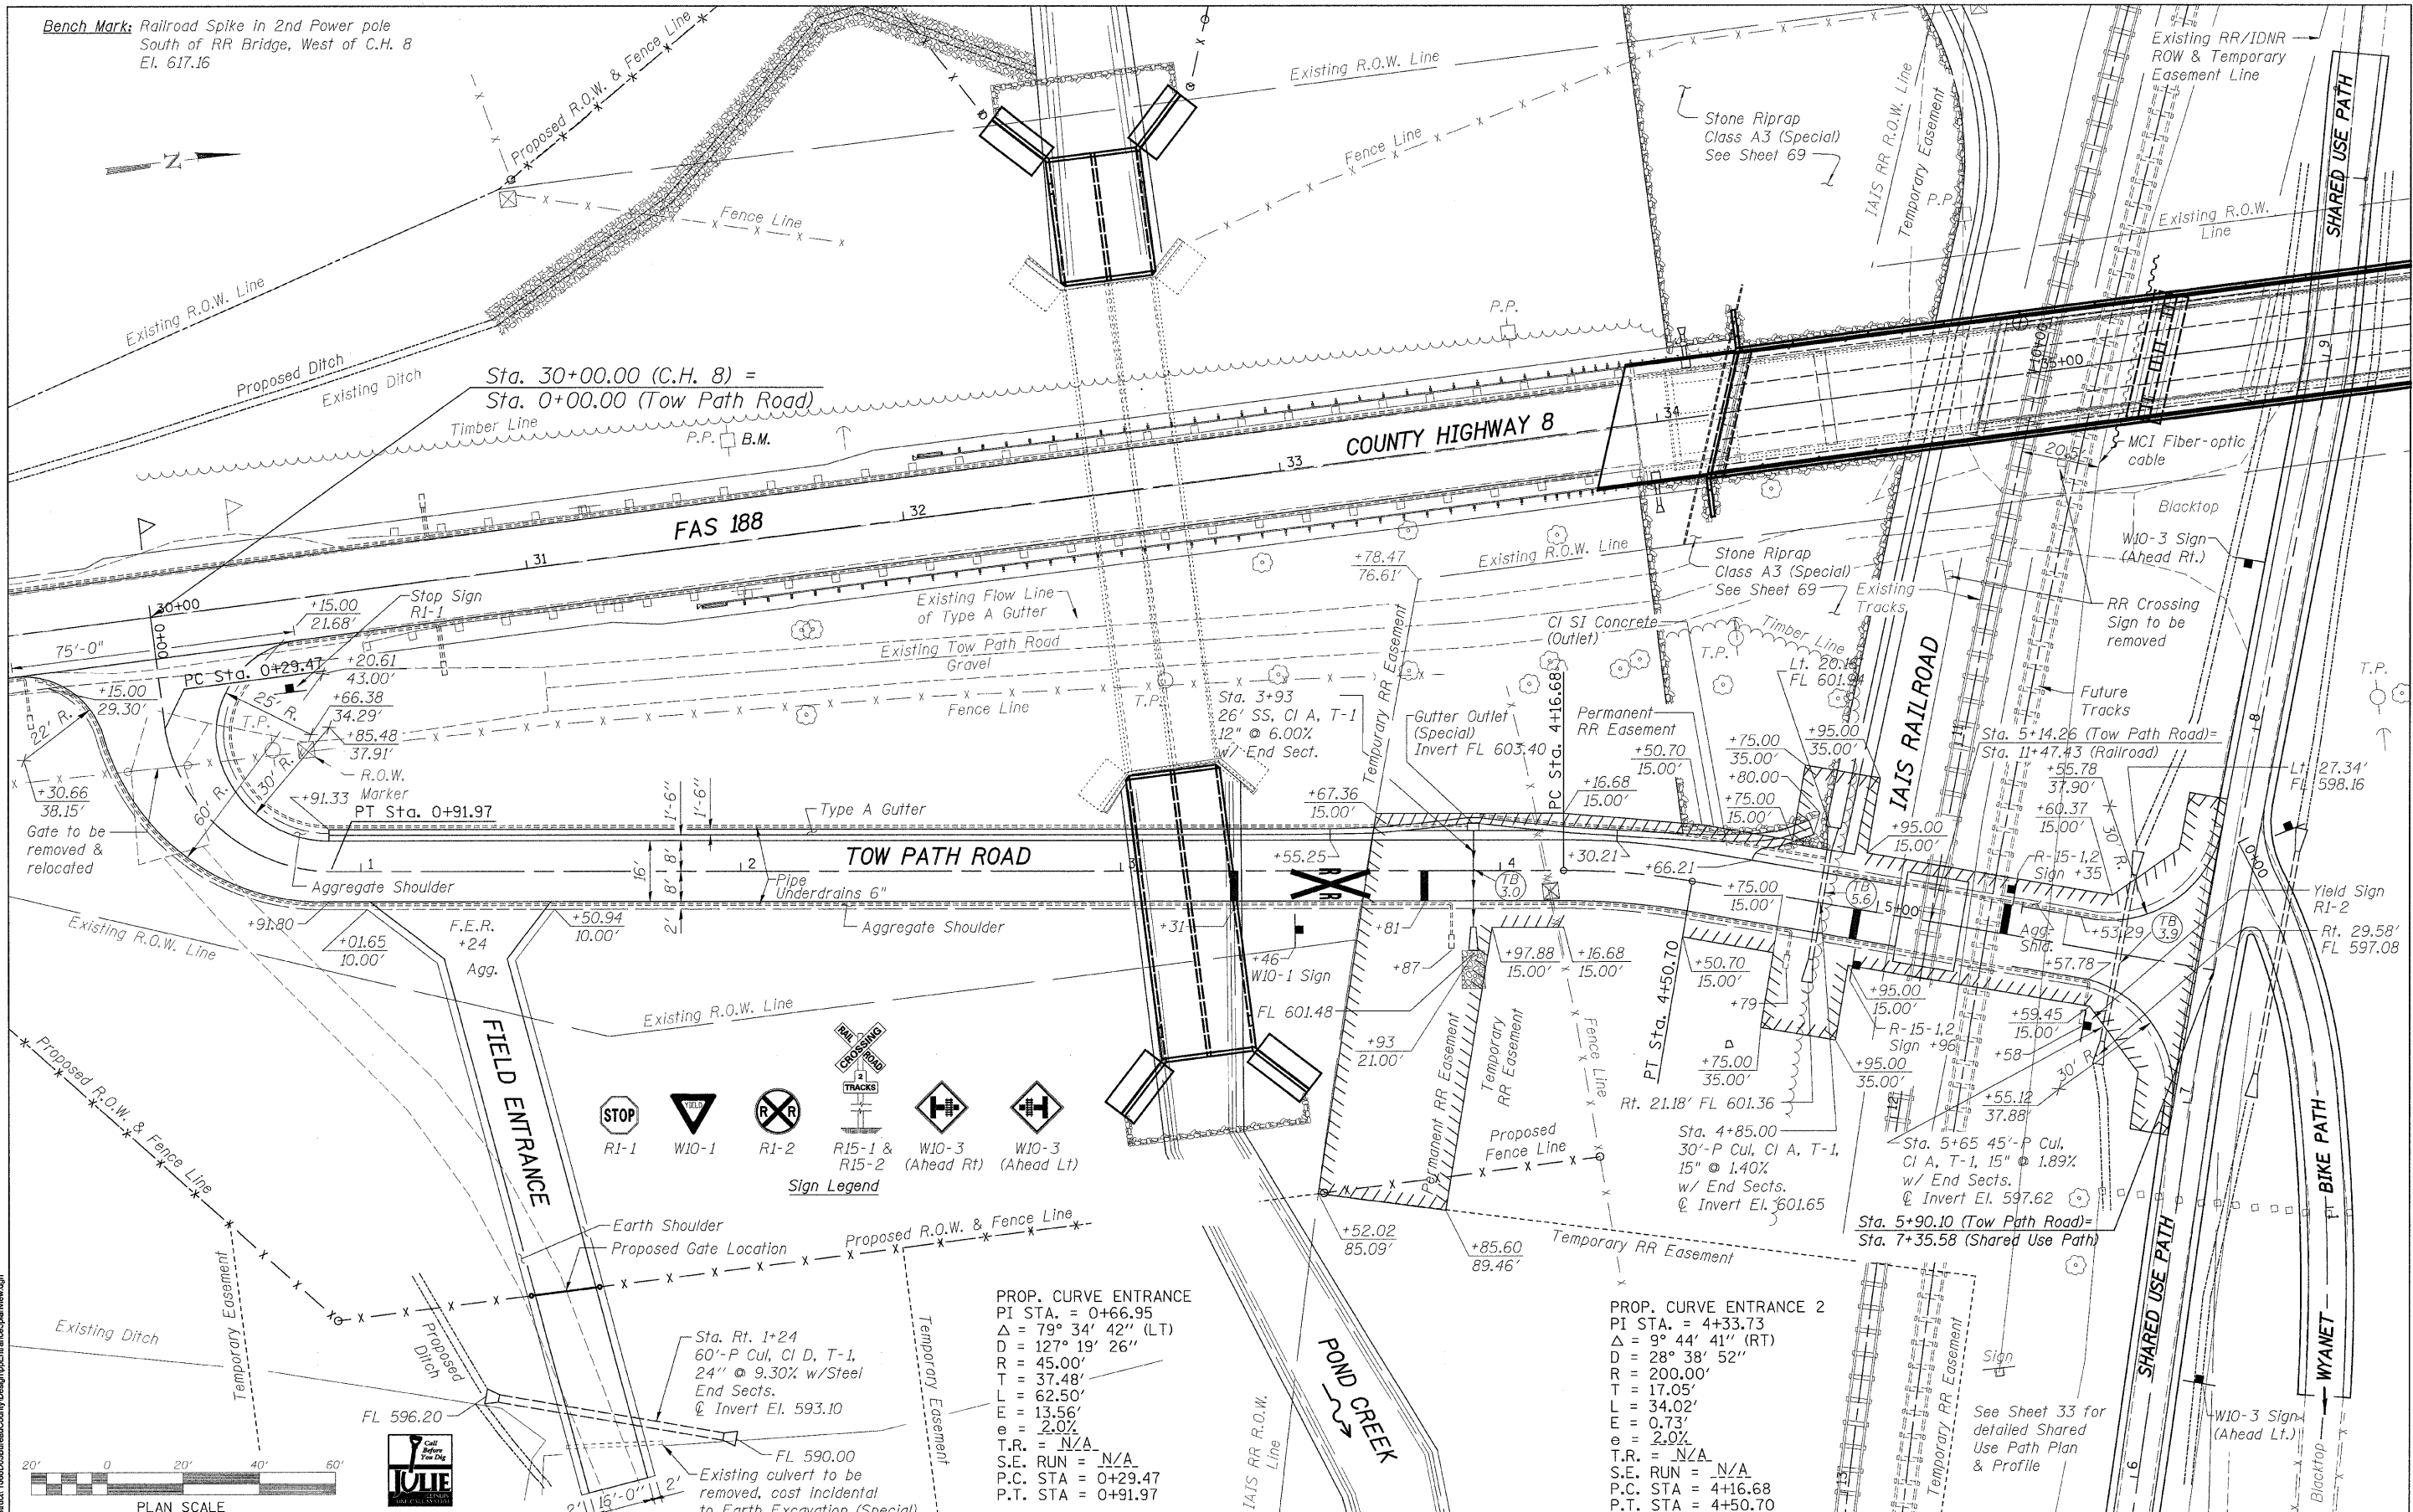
Bench Mark: Railroad Spike in 2nd Power pole South of RR Bridge, West of C.H. 8 El. 617.16

N

Proposed R.O.W. & Fence Line
Existing R.O.W. Line
Fence Line
Fence Line
Existing R.O.W. Line
Proposed Ditch
Existing Ditch
Sta. 30+00.00 (C.H. 8) =
Sta. 0+00.00 (Tow Path Road)
Timber Line
P.P. B.M.
COUNTY HIGHWAY 8
FAS 188
31
32
33
34
Stone Riprap Class A3 (Special) See Sheet 69
IAIS RR R.O.W. Line
Temporary Easement
P.P.
Existing RR/IDNR ROW & Temporary Easement Line
SHARED USE PATH
Existing R.O.W. Line
MCI Fiber-optic cable
Blacktop
W10-3 Sign (Ahead Rt.)
RR Crossing Sign to be removed
Future Tracks
Existing Tracks
Stone Riprap Class A3 (Special) See Sheet 69
Existing R.O.W. Line
+78.47
76.61'
Timber Line
CI SI Concrete (Outlet)
T.P.
Lt. 20.16 FL 601.94
IAIS RAILROAD
Sta. 5+14.26 (Tow Path Road)=
Sta. 11+47.43 (Railroad)
+55.78
37.90'
+60.37
15.00'
30' R.
R-15-1,2 Sign +35
T.P.
Lt. 27.34' FL 598.16
Yield Sign R1-2
Rt. 29.58' FL 597.08
30+00
75'-0"
+15.00
21.68'
Stop Sign R1-1
Existing Flow Line of Type A Gutter
Existing Tow Path Road Gravel
Fence Line
PC Sta. 0+29.47
+20.61
43.00'
+66.38
34.29'
+85.48
37.91'
R.O.W. Marker
+15.00
29.30'
22' R.
25' R.
T.P.
30' R.
60' R.
+30.66
38.15'
Gate to be removed & relocated
+91.33
PT Sta. 0+91.97
1'-6"
1'-6"
Type A Gutter
TOW PATH ROAD
1
2
4
16'
8'
8'
2'
Pipe Underdrains 6"
Aggregate Shoulder
Aggregate Shoulder
T.P.
Sta. 3+93
26' SS, CI A, T-1
12" @ 6.00%
w/ End Sect.
Temporary RR Easement
Gutter Outlet (Special) Invert FL 603.40
PC Sta. 4+16.68
Permanent RR Easement
+50.70
15.00'
+16.68
15.00'
+67.36
15.00'
+75.00
35.00'
+80.00
+75.00
15.00'
+95.00
35.00'
+95.00
15.00'
+55.25
+30.21
+66.21
+75.00
15.00'
TB 3.0
TB 5.6
5+00
TB 3.9
Agg. Shld.
+53.29
+57.78
+91.80
+01.65
10.00'
F.E.R. +24
Agg.
+50.94
10.00'
Existing R.O.W. Line
Existing R.O.W. Line
+31
+46
W10-1 Sign
+81
+87
FL 601.48
+97.88
15.00'
+16.68
15.00'
+50.70
15.00'
PT Sta. 4+50.70
+79
+95.00
15.00'
R-15-1,2 Sign +96
+59.45
15.00'
+58
30' R.
+75.00
35.00'
+95.00
35.00'
Rt. 21.18' FL 601.36
+93
21.00'
Fence Line
Permanent RR Easement
Temporary RR Easement
Proposed Fence Line
+55.12
37.88'
Sta. 4+85.00
30'-P Cul, CI A, T-1,
15" @ 1.40%
w/ End Sects.
℄ Invert El. 601.65
Sta. 5+65 45'-P Cul, CI A, T-1, 15" @ 1.89% w/ End Sects.
℄ Invert El. 597.62
Sta. 5+90.10 (Tow Path Road)=
Sta. 7+35.58 (Shared Use Path)
FIELD ENTRANCE
STOP
R1-1
W10-1
R1-2
R15-1 & R15-2
W10-3 (Ahead Rt)
W10-3 (Ahead Lt)
Sign Legend
Proposed R.O.W. & Fence Line
Earth Shoulder
Proposed Gate Location
Proposed R.O.W. & Fence Line
Temporary Easement
Temporary Easement
+52.02
85.09'
+85.60
89.46'
Temporary RR Easement
Existing Ditch
Proposed Ditch
FL 596.20
Sta. Rt. 1+24
60'-P Cul, CI D, T-1,
24" @ 9.30% w/Steel End Sects.
℄ Invert El. 593.10
FL 590.00
Existing culvert to be removed, cost incidental to Earth Excavation (Special)
15'-0"
2'
2'
PROP. CURVE ENTRANCE
PI STA. = 0+66.95
$\Delta$ = 79° 34' 42" (LT)
D = 127° 19' 26"
R = 45.00'
T = 37.48'
L = 62.50'
E = 13.56'
e = 2.0%
T.R. = N/A
S.E. RUN = N/A
P.C. STA = 0+29.47
P.T. STA = 0+91.97
IAIS RR R.O.W. Line
POND CREEK
PROP. CURVE ENTRANCE 2
PI STA. = 4+33.73
$\Delta$ = 9° 44' 41" (RT)
D = 28° 38' 52"
R = 200.00'
T = 17.05'
L = 34.02'
E = 0.73'
e = 2.0%
T.R. = N/A
S.E. RUN = N/A
P.C. STA = 4+16.68
P.T. STA = 4+50.70
Temporary RR Easement
Sign
See Sheet 33 for detailed Shared Use Path Plan & Profile
SHARED USE PATH
WYANET
BIKE PATH
W10-3 Sign (Ahead Lt.)
Blacktop
20' 0 20' 40' 60'
PLAN SCALE
JULIE